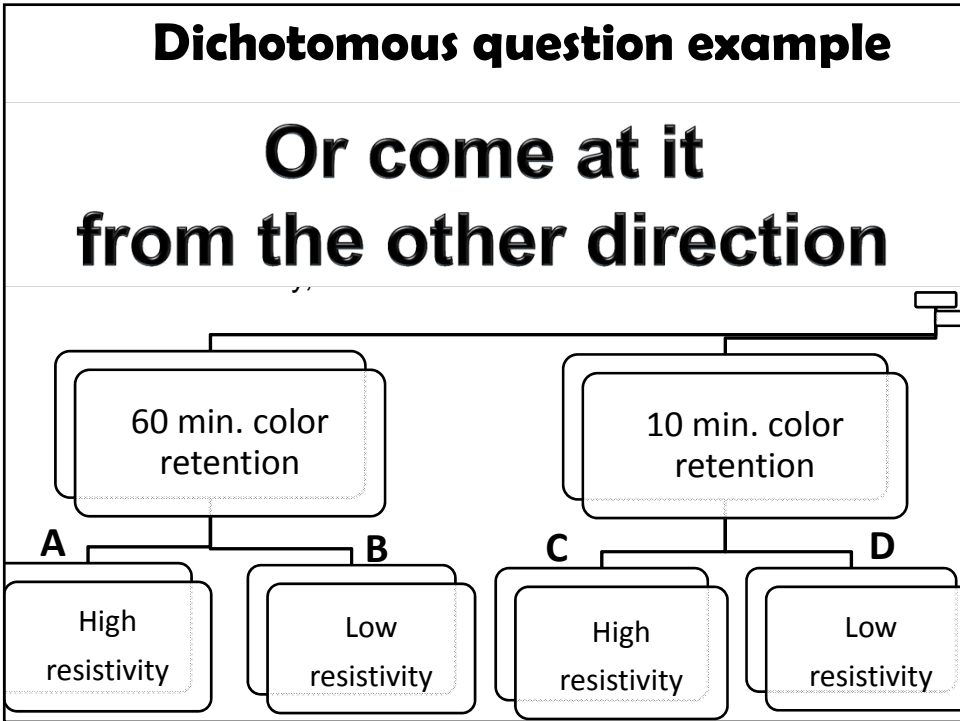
Dichotomous question example

Or come at it from the other direction

60 min. color retention

10 min. color retention

A

B

C

D

High resistivity

Low resistivity

High resistivity

Low resistivity